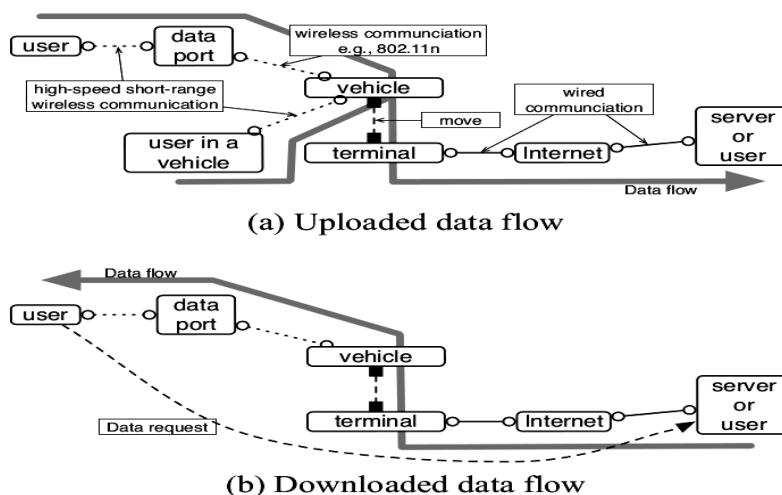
user

data port

wireless communciation e.g., 802.11n

high-speed short-range wireless communication

vehicle

wired communciation

move

user in a vehicle

terminal

Internet

server or user

Data flow

(a) Uploaded data flow

Data flow

user

data port

vehicle

terminal

Internet

server or user

Data request

(b) Downloaded data flow